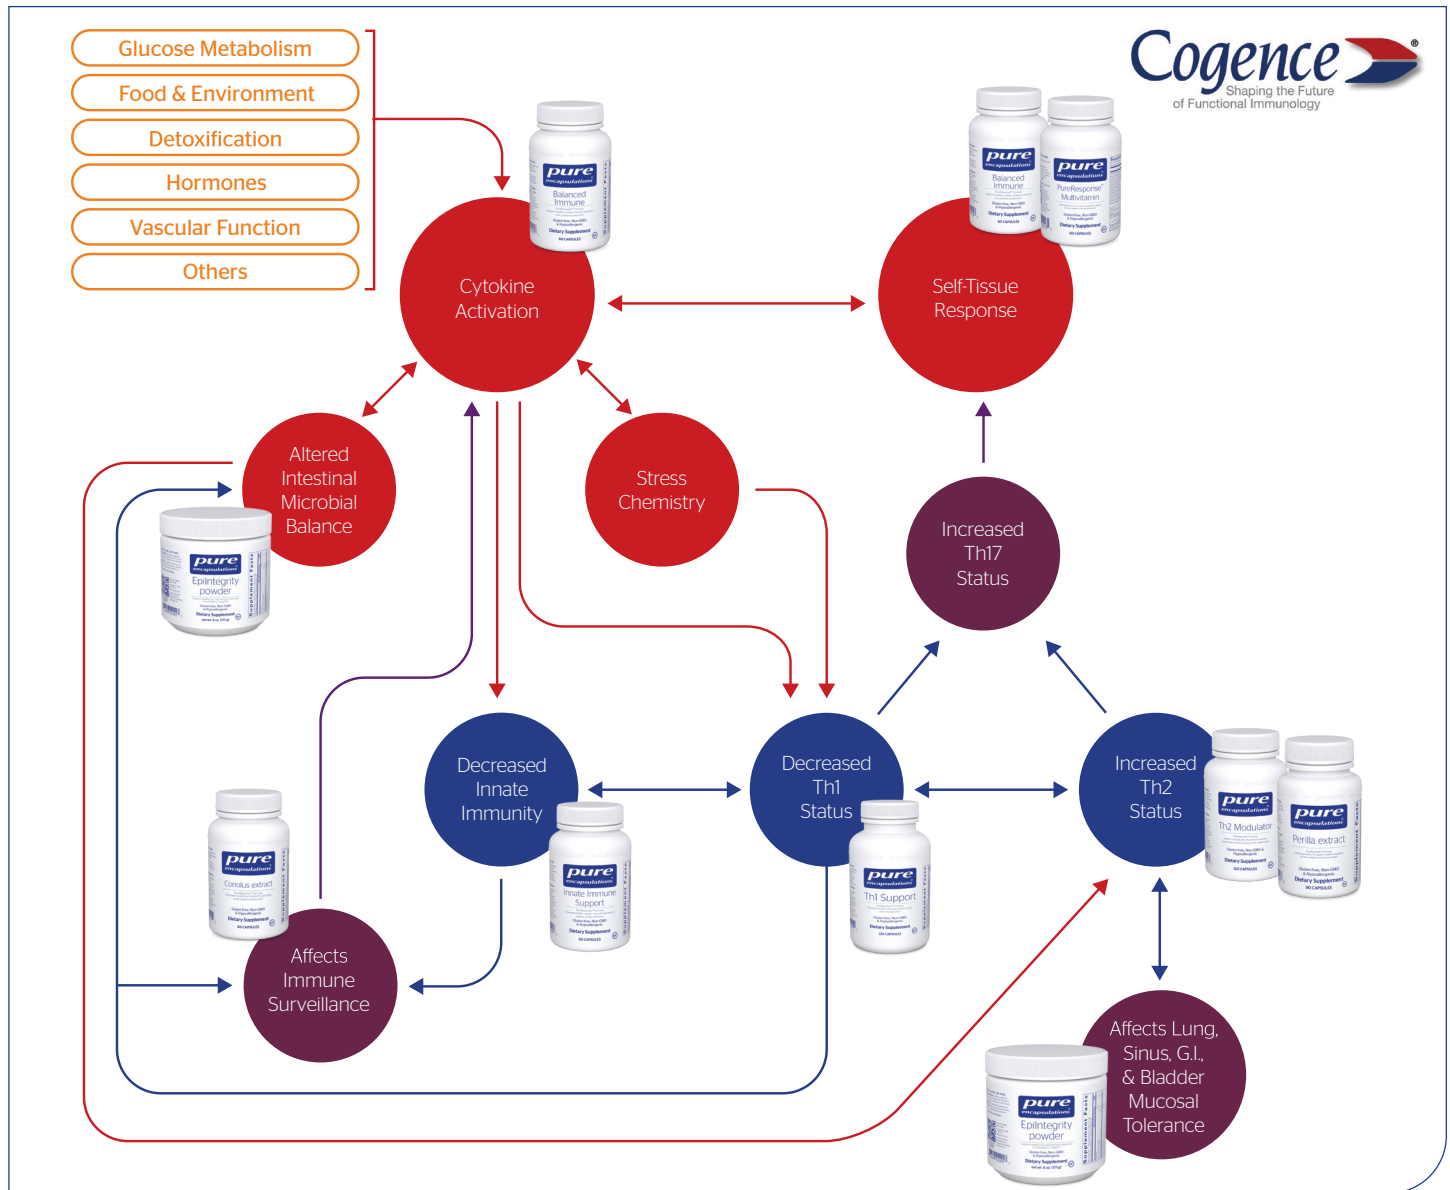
Glucose Metabolism
Food & Environment
Detoxification
Hormones
Vascular Function
Others

Cogence®
Shaping the Future of Functional Immunology

pure encapsulations
Balanced Immune
Dietary Supplement

Cytokine Activation

pure encapsulations
Balanced Immune
Dietary Supplement

pure encapsulations
PureResponse Multivitamin
Dietary Supplement

Self-Tissue Response

Altered Intestinal Microbial Balance

pure encapsulations
EpiIntegrity powder
Dietary Supplement

Stress Chemistry

Increased Th17 Status

Decreased Innate Immunity

pure encapsulations
Innate Immune Support
Dietary Supplement

Decreased Th1 Status

pure encapsulations
Th1 Support
Dietary Supplement

Increased Th2 Status

pure encapsulations
Th2 Modulator
Dietary Supplement

pure encapsulations
Perilla extract
Dietary Supplement

pure encapsulations
Coriolus extract
Dietary Supplement

Affects Immune Surveillance

Affects Lung, Sinus, G.I., & Bladder Mucosal Tolerance

pure encapsulations
EpiIntegrity powder
Dietary Supplement